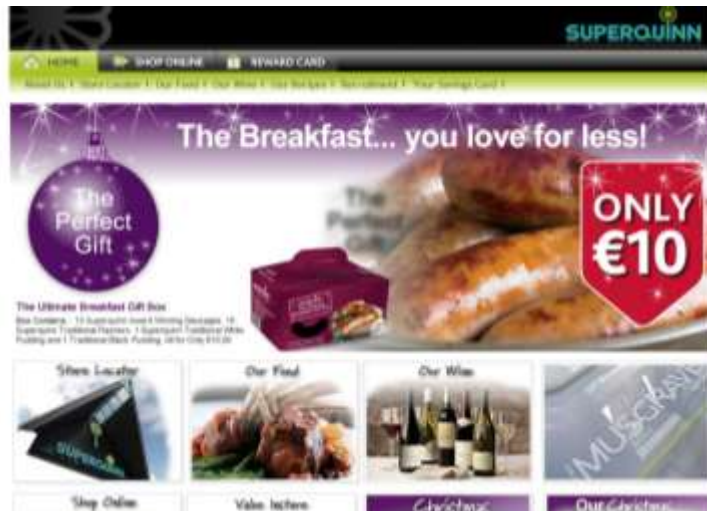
SUPERQUINN

HOME SHOP ONLINE REWARD CARD

About Us | Store Locator | Our Food | Our Wine | Our Recipes | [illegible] | Your Savings Card |

The Breakfast... you love for less!

The Perfect Gift

ONLY €10

The Ultimate Breakfast Gift Box

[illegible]

Store Locator

Our Food

Our Wine

MUSGRAVE

Shop Online

Value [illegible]

Christmas

Our Christmas